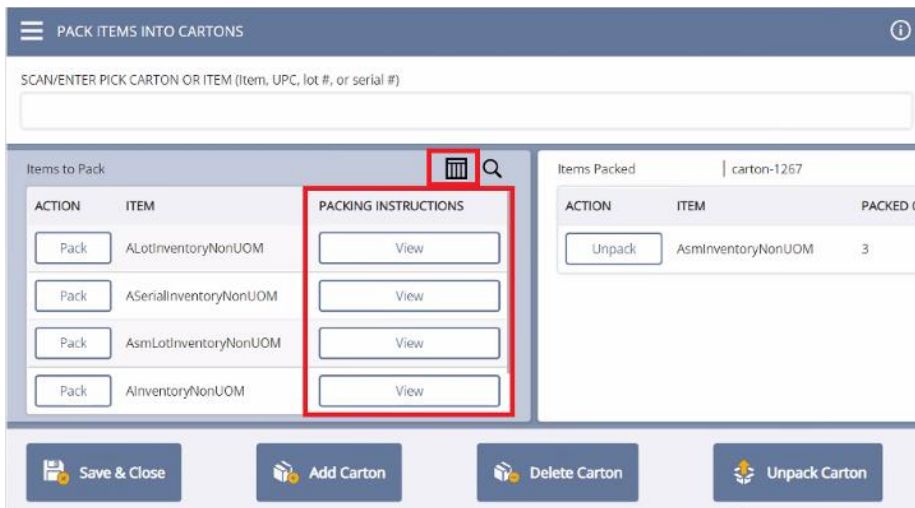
PACK ITEMS INTO CARTONS

SCAN/ENTER PICK CARTON OR ITEM (Item, UPC, lot #, or serial #)

Items to Pack

| ACTION | ITEM | PACKING INSTRUCTIONS |
|---|---|---|
| Pack | ALotInventoryNonUOM | View |
| Pack | ASerialInventoryNonUOM | View |
| Pack | AsmLotInventoryNonUOM | View |
| Pack | AInventoryNonUOM | View |

Items Packed | carton-1267

| ACTION | ITEM | PACKED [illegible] |
|---|---|---|
| Unpack | AsmInventoryNonUOM | 3 |

Save & Close
Add Carton
Delete Carton
Unpack Carton